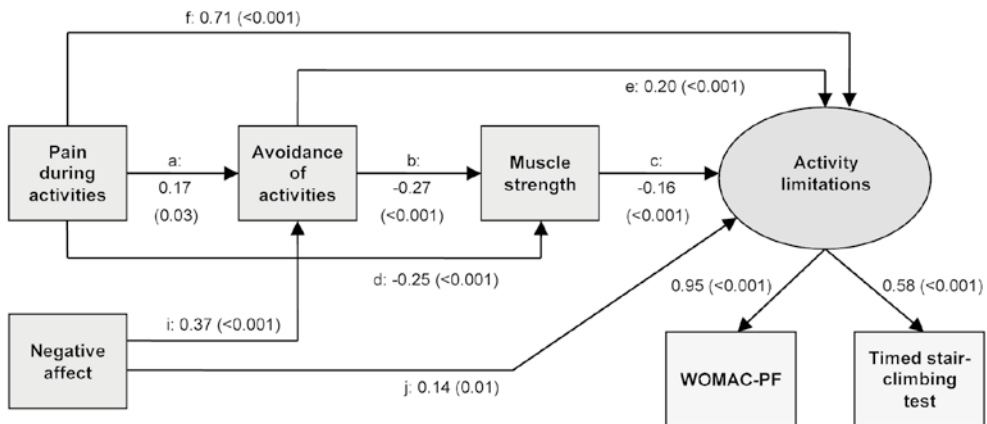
f: 0.71 (<0.001)

e: 0.20 (<0.001)

Pain during activities

a: 0.17 (0.03)

Avoidance of activities

b: -0.27 (<0.001)

Muscle strength

c: -0.16 (<0.001)

Activity limitations

d: -0.25 (<0.001)

i: 0.37 (<0.001)

Negative affect

j: 0.14 (0.01)

0.95 (<0.001)

0.58 (<0.001)

WOMAC-PF

Timed stair-climbing test